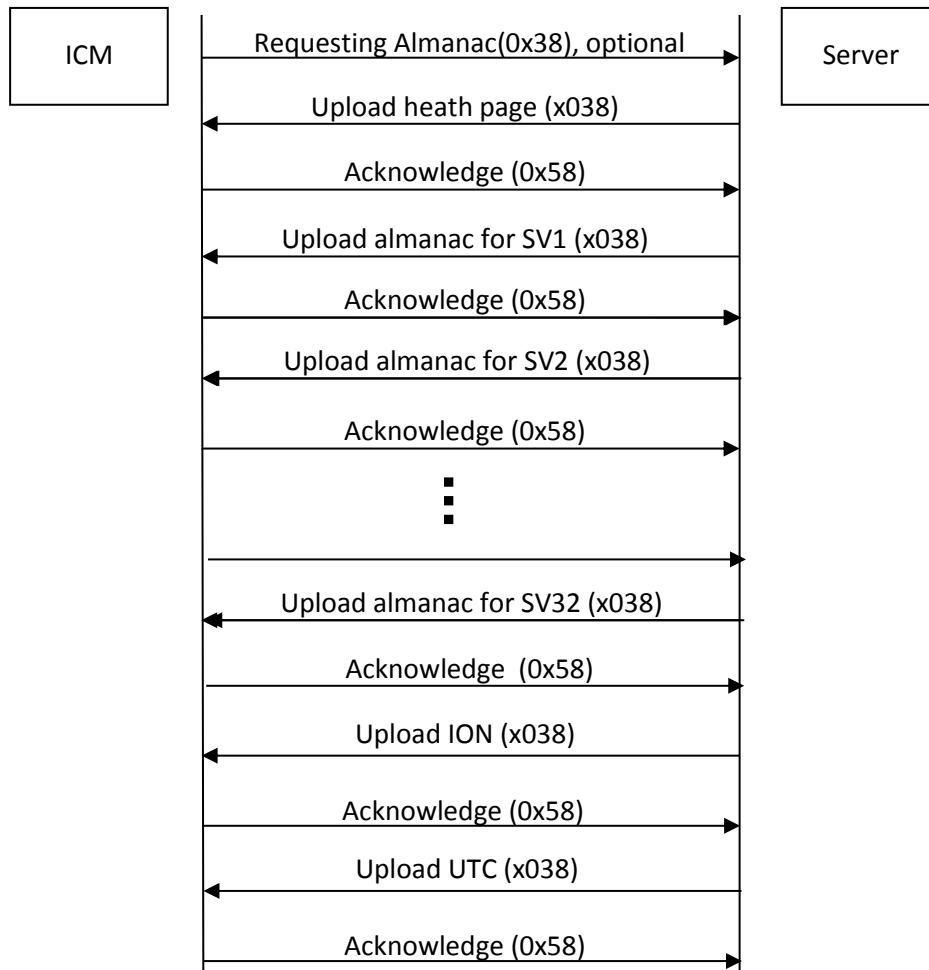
ICM

Requesting Almanac(0x38), optional

Server

Upload heath page (x038)

Acknowledge (0x58)

Upload almanac for SV1 (x038)

Acknowledge (0x58)

Upload almanac for SV2 (x038)

Acknowledge (0x58)

Upload almanac for SV32 (x038)

Acknowledge  (0x58)

Upload ION (x038)

Acknowledge (0x58)

Upload UTC (x038)

Acknowledge (0x58)